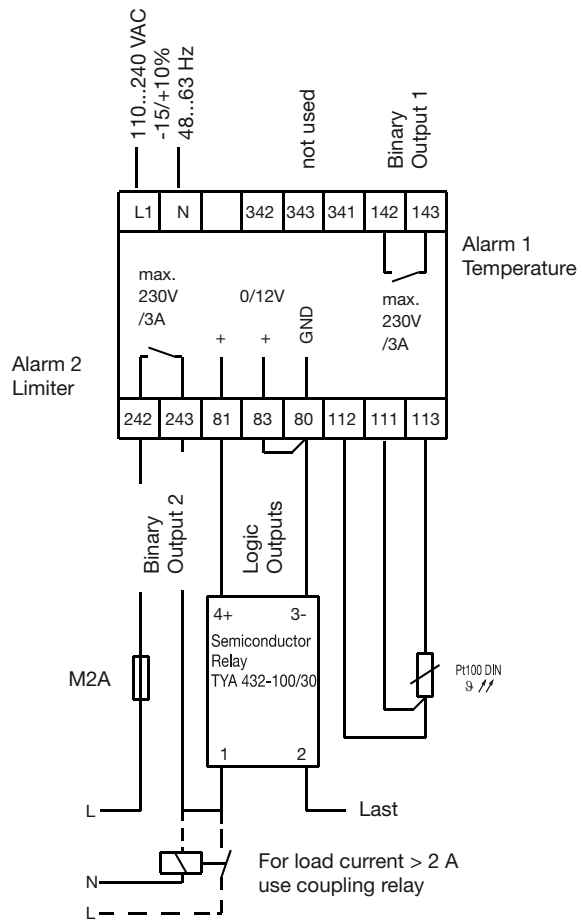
110...240 VAC
-15/+10%
48...63 Hz

not used

Binary
Output 1

| L1 | N | | 342 | 343 | 341 | 142 | 143 |
|---|---|---|---|---|---|---|---|

Alarm 1
Temperature

max.
230V
/3A

0/12V

+ + GND

max.
230V
/3A

Alarm 2
Limiter

| 242 | 243 | 81 | 83 | 80 | 112 | 111 | 113 |
|---|---|---|---|---|---|---|---|

Binary
Output 2

Logic
Outputs

4+ 3-
Semiconductor
Relay
TYA 432-100/30
1 2

M2A

Pt100 DIN
$\vartheta$

L

Last

N

L

For load current > 2 A
use coupling relay